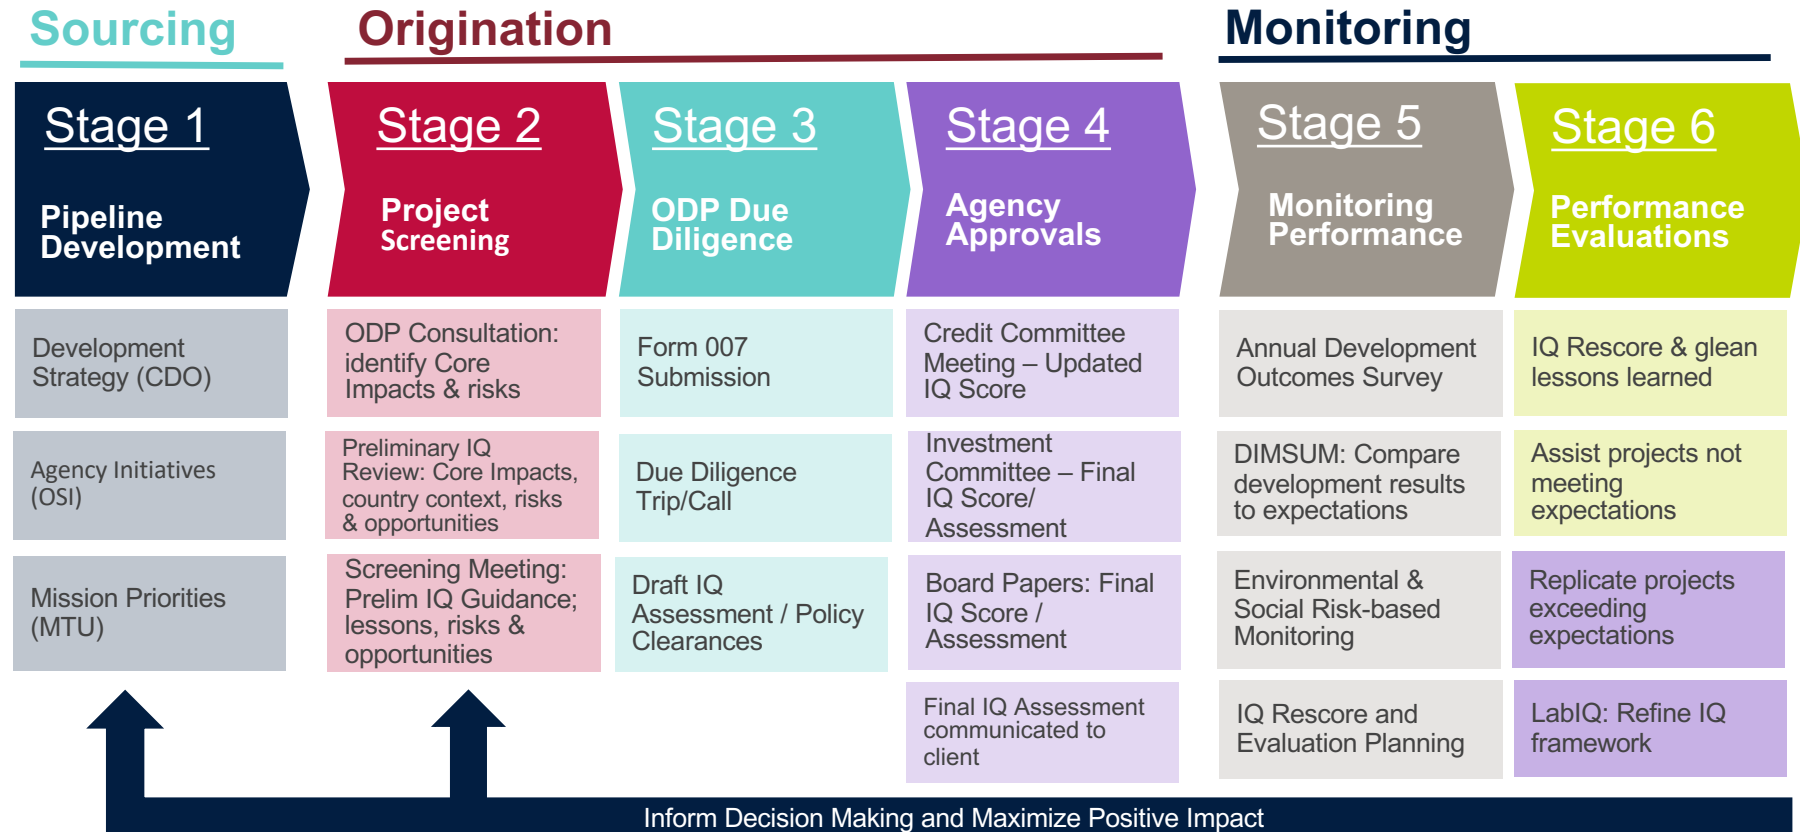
Sourcing

Origination

Monitoring

Stage 1
Pipeline Development

Stage 2
Project Screening

Stage 3
ODP Due Diligence

Stage 4
Agency Approvals

Stage 5
Monitoring Performance

Stage 6
Performance Evaluations

Development Strategy (CDO)

Agency Initiatives (OSI)

Mission Priorities (MTU)

ODP Consultation: identify Core Impacts & risks

Preliminary IQ Review: Core Impacts, country context, risks & opportunities

Screening Meeting: Prelim IQ Guidance; lessons, risks & opportunities

Form 007 Submission

Due Diligence Trip/Call

Draft IQ Assessment / Policy Clearances

Credit Committee Meeting – Updated IQ Score

Investment Committee – Final IQ Score/ Assessment

Board Papers: Final IQ Score / Assessment

Final IQ Assessment communicated to client

Annual Development Outcomes Survey

DIMSUM: Compare development results to expectations

Environmental & Social Risk-based Monitoring

IQ Rescore and Evaluation Planning

IQ Rescore & glean lessons learned

Assist projects not meeting expectations

Replicate projects exceeding expectations

LabIQ: Refine IQ framework

Inform Decision Making and Maximize Positive Impact